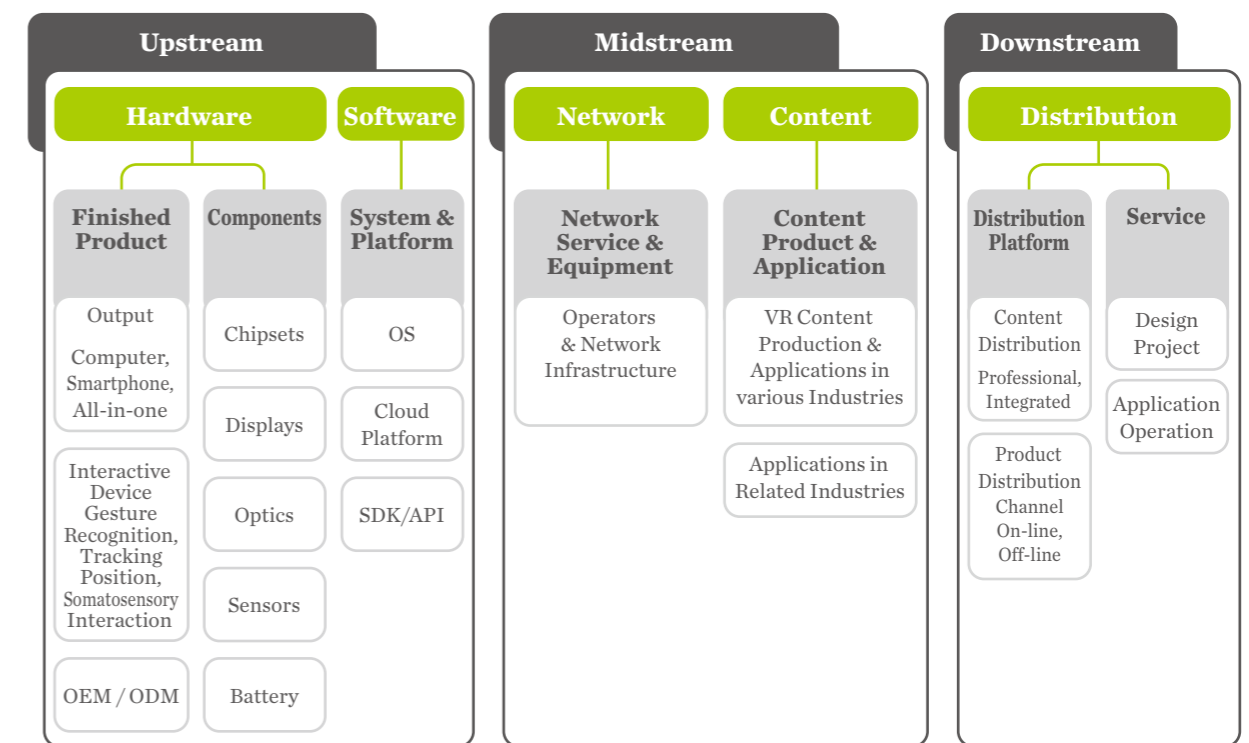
Upstream

Hardware

Software

Finished Product

Components

System & Platform

Output

Computer, Smartphone, All-in-one

Interactive Device Gesture Recognition, Tracking Position, Somatosensory Interaction

OEM / ODM

Chipsets

Displays

Optics

Sensors

Battery

OS

Cloud Platform

SDK/API

Midstream

Network

Content

Network Service & Equipment

Operators & Network Infrastructure

Content Product & Application

VR Content Production & Applications in various Industries

Applications in Related Industries

Downstream

Distribution

Distribution Platform

Content Distribution

Professional, Integrated

Product Distribution Channel On-line, Off-line

Service

Design Project

Application Operation